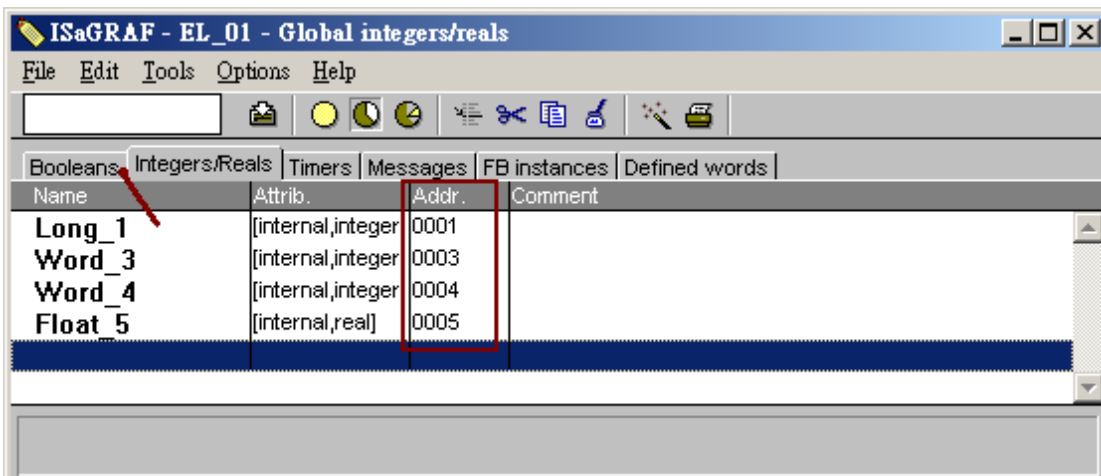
ISaGRAF - EL_01 - Global integers/reals

File Edit Tools Options Help

Booleans | Integers/Reals | Timers | Messages | FB instances | Defined words

| Name | Attrib. | Addr. | Comment |
|---|---|---|---|
| Long_1 | [internal,integer | 0001 | |
| Word_3 | [internal,integer | 0003 | |
| Word_4 | [internal,integer | 0004 | |
| Float_5 | [internal,real] | 0005 | |